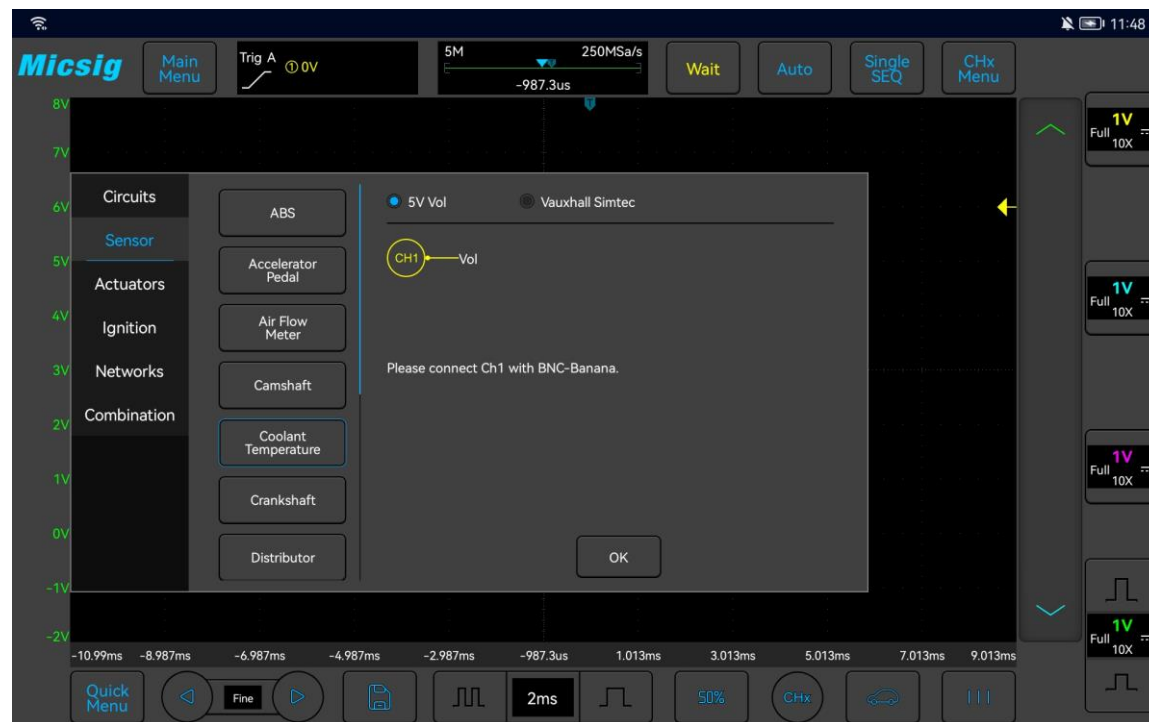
11:48

Micsig

Main Menu

Trig A ① 0V

5M 250MSa/s -987.3us

Wait

Auto

Single SEQ

CHx Menu

8V
7V
6V
5V
4V
3V
2V
1V
0V
-1V
-2V

1V Full 10X

1V Full 10X

1V Full 10X

1V Full 10X

Circuits
Sensor
Actuators
Ignition
Networks
Combination

ABS
Accelerator Pedal
Air Flow Meter
Camshaft
Coolant Temperature
Crankshaft
Distributor

5V Vol
Vauxhall Simtec

CH1 Vol

Please connect Ch1 with BNC-Banana.

OK

-10.99ms -8.987ms -6.987ms -4.987ms -2.987ms -987.3us 1.013ms 3.013ms 5.013ms 7.013ms 9.013ms

Quick Menu

Fine

2ms

50%

CHx